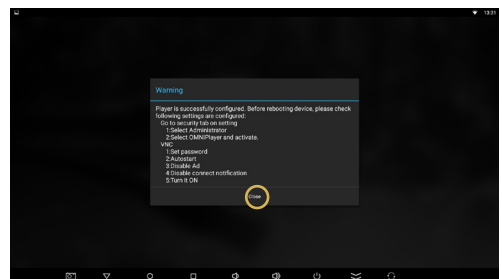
13:31

Warning

Player is successfully configured. Before rebooting device, please check following settings are configured:
Go to security tab on setting
1:Select Administrator
2:Select OMNIPlayer and activate.
VNC
1:Set password
2:Autostart
3:Disable Ad
4:Disable connect notification
5:Turn it ON

Close